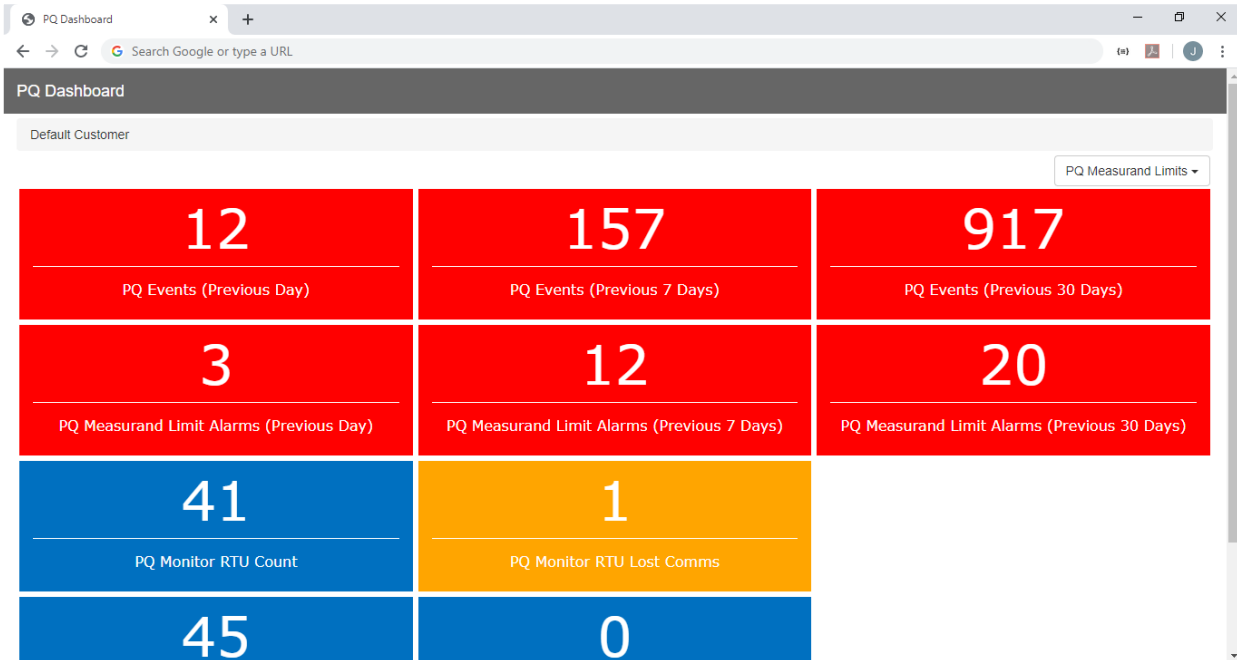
PQ Dashboard

Search Google or type a URL

J

PQ Dashboard

Default Customer

PQ Measurand Limits

12

PQ Events (Previous Day)

157

PQ Events (Previous 7 Days)

917

PQ Events (Previous 30 Days)

3

PQ Measurand Limit Alarms (Previous Day)

12

PQ Measurand Limit Alarms (Previous 7 Days)

20

PQ Measurand Limit Alarms (Previous 30 Days)

41

PQ Monitor RTU Count

1

PQ Monitor RTU Lost Comms

45

0